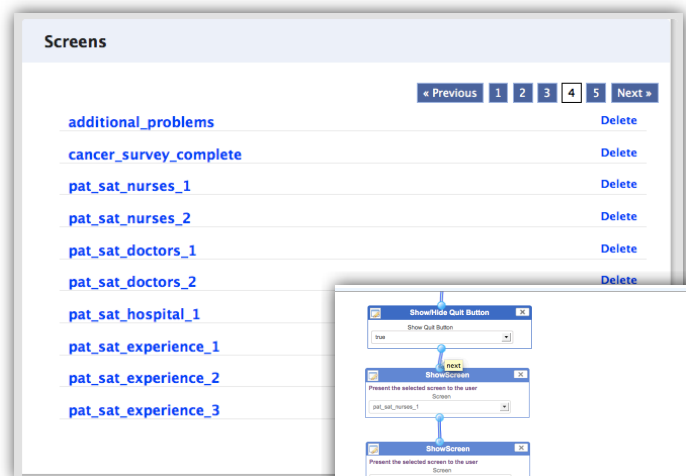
Screens

« Previous 1 2 3 4 5 Next »

additional_problems Delete
cancer_survey_complete Delete
pat_sat_nurses_1 Delete
pat_sat_nurses_2 Delete
pat_sat_doctors_1 Delete
pat_sat_doctors_2 Delete
pat_sat_hospital_1
pat_sat_experience_1
pat_sat_experience_2
pat_sat_experience_3

Show/Hide Quit Button
Show Quit Button
true

next

ShowScreen
Present the selected screen to the user
Screen
pat_sat_nurses_1

ShowScreen
Present the selected screen to the user
Screen